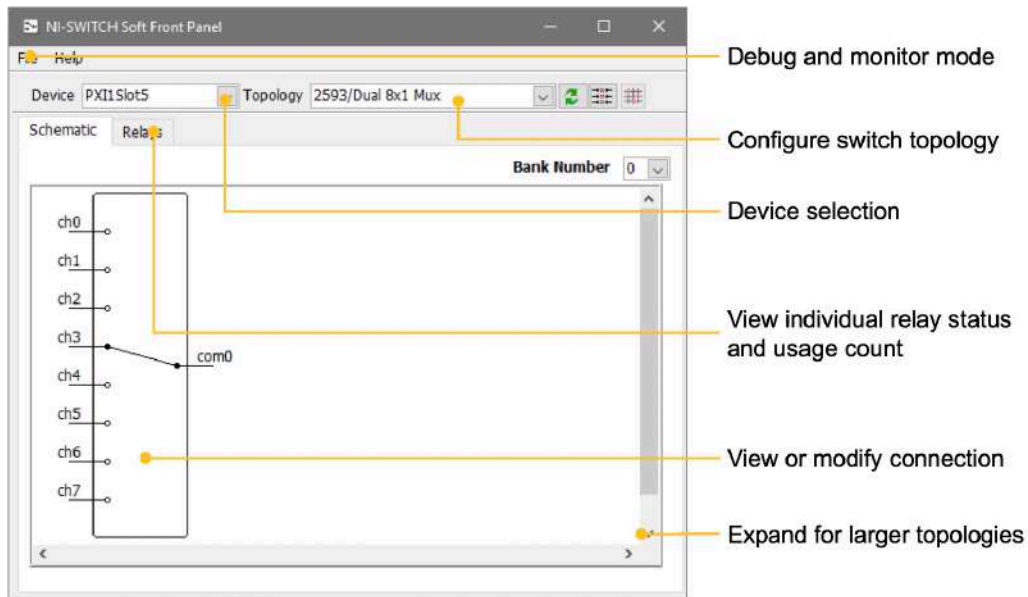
NI-SWITCH Soft Front Panel

File Help

Device PXI1Slot5 Topology 2593/Dual 8x1 Mux

Schematic Relays

Bank Number 0

ch0
ch1
ch2
ch3
ch4
ch5
ch6
ch7
com0

Debug and monitor mode

Configure switch topology

Device selection

View individual relay status and usage count

View or modify connection

Expand for larger topologies